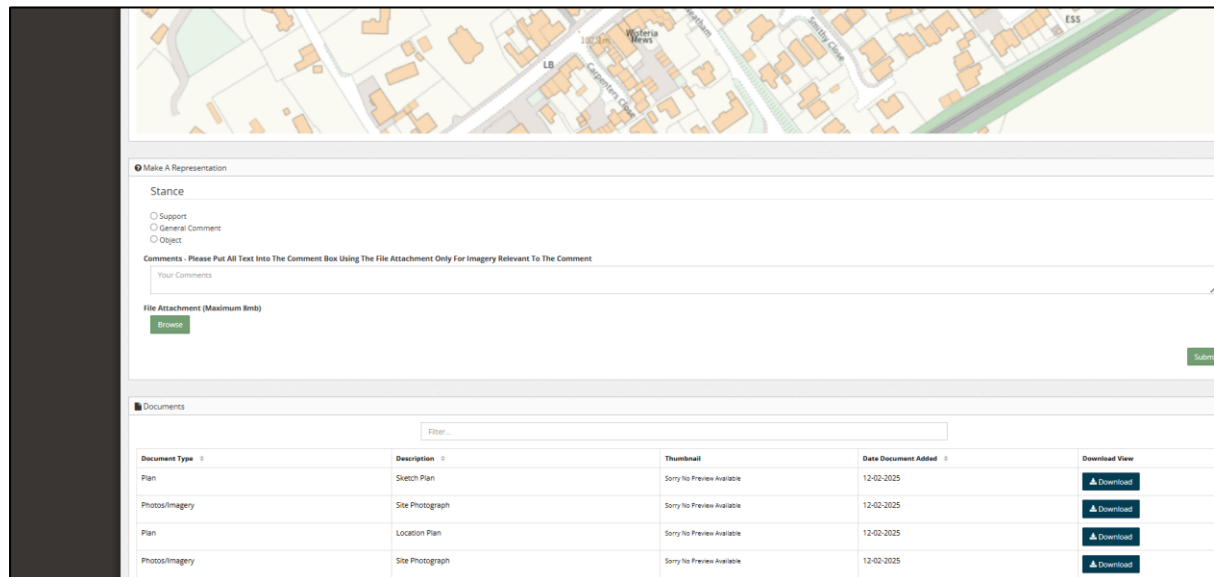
Wisteria Mews
LB
Carpenters Close
Smithy Close
ESS

Make A Representation

Stance

Support
General Comment
Object

Comments - Please Put All Text Into The Comment Box Using The File Attachment Only For Imagery Relevant To The Comment

Your Comments

File Attachment (Maximum 8mb)

Browse

Subm

Documents

Filter...

| Document Type | Description | Thumbnail | Date Document Added | Download View |
|---|---|---|---|---|
| Plan | Sketch Plan | Sorry No Preview Available | 12-02-2025 | Download |
| Photos/Imagery | Site Photograph | Sorry No Preview Available | 12-02-2025 | Download |
| Plan | Location Plan | Sorry No Preview Available | 12-02-2025 | Download |
| Photos/Imagery | Site Photograph | Sorry No Preview Available | 12-02-2025 | Download |